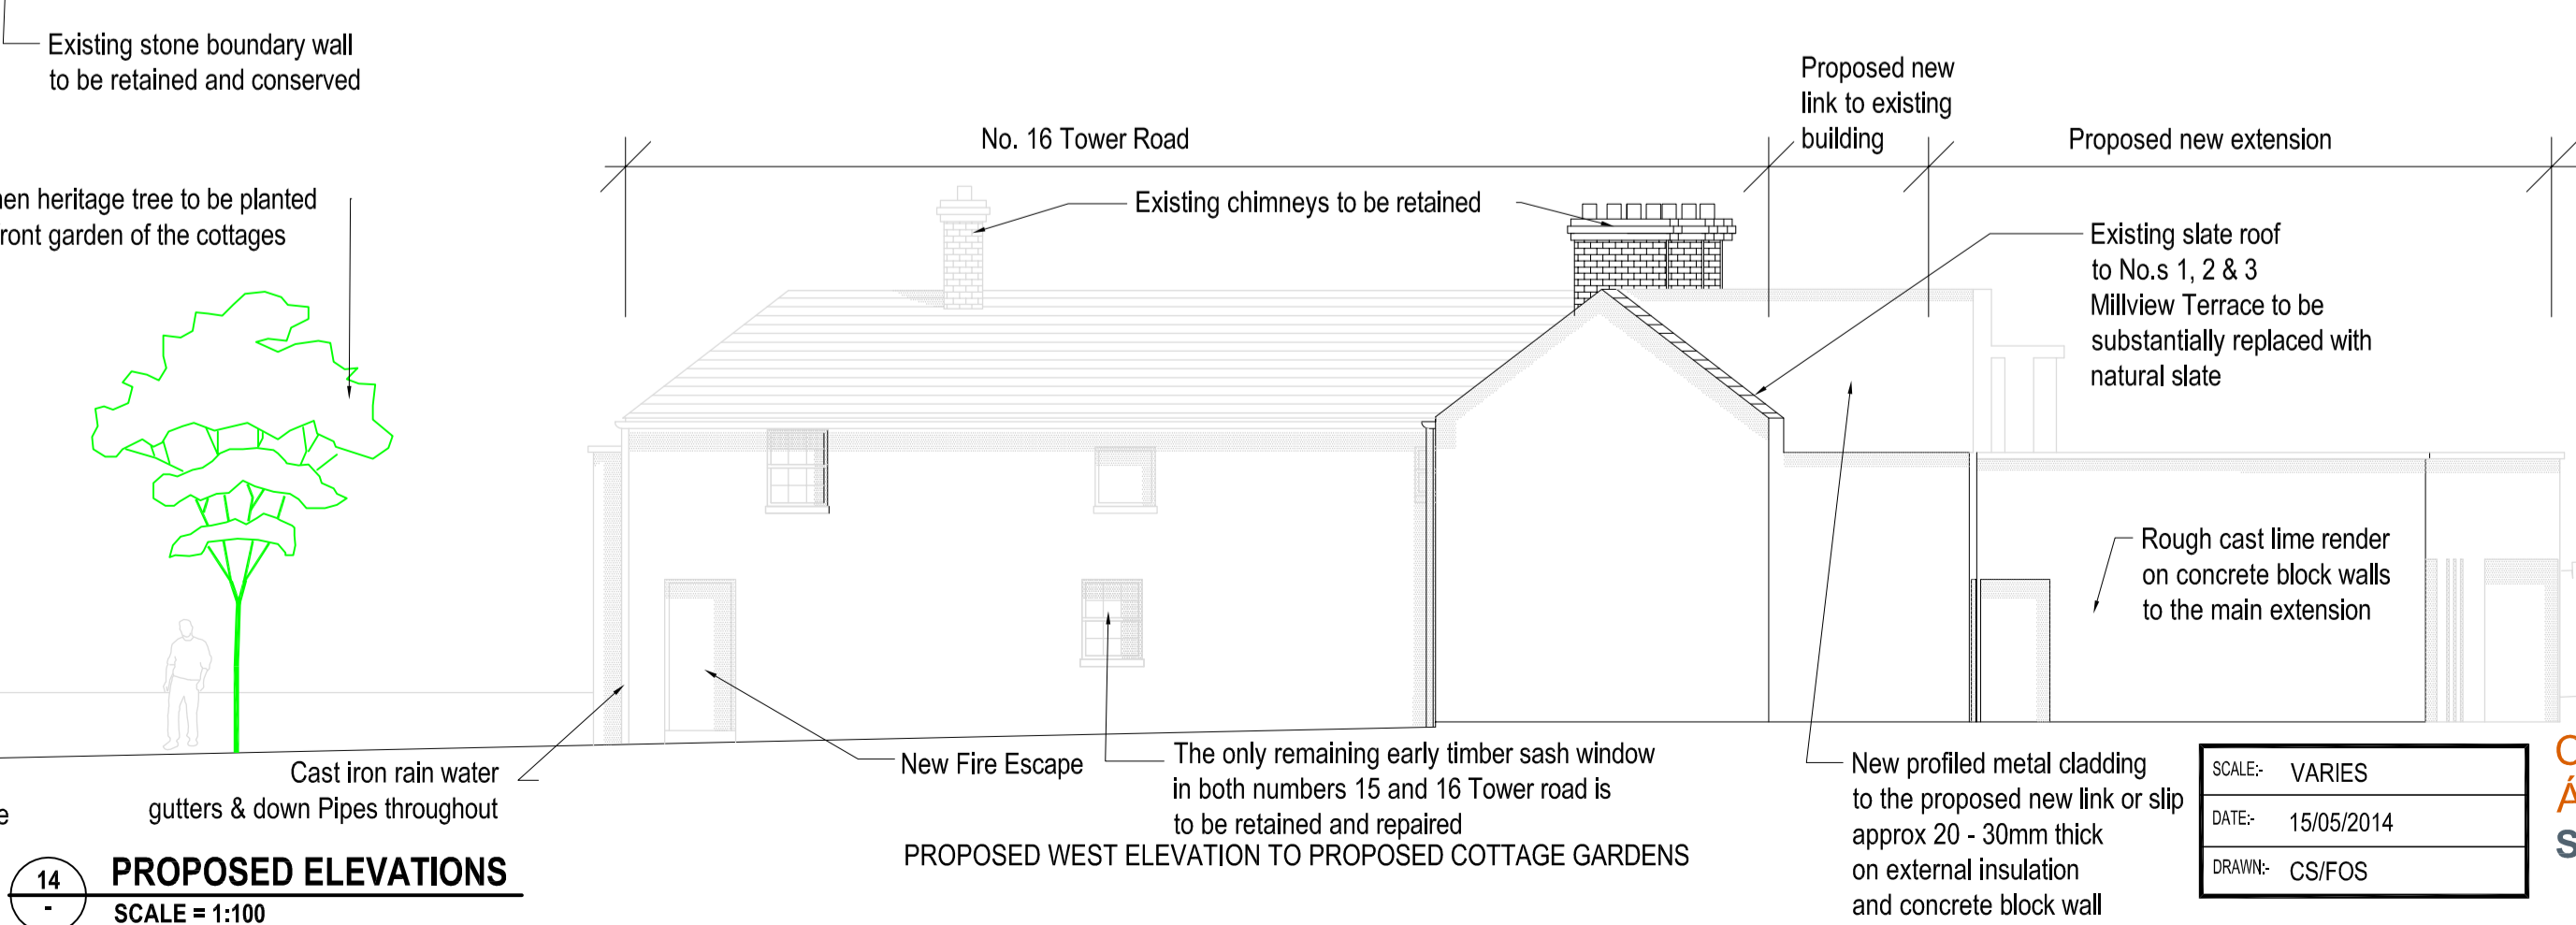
Existing stone boundary wall to be retained and conserved

Proposed new link to existing building

No. 16 Tower Road

Proposed new extension

en heritage tree to be planted ront garden of the cottages

Existing chimneys to be retained

Existing slate roof to No.s 1, 2 & 3 Millview Terrace to be substantially replaced with natural slate

Rough cast lime render on concrete block walls to the main extension

Cast iron rain water gutters & down Pipes throughout

e

New Fire Escape

The only remaining early timber sash window in both numbers 15 and 16 Tower road is to be retained and repaired

PROPOSED WEST ELEVATION TO PROPOSED COTTAGE GARDENS

New profiled metal cladding to the proposed new link or slip approx 20 - 30mm thick on external insulation and concrete block wall

| SCALE:- | VARIES |
|---|---|
| DATE:- | 15/05/2014 |
| DRAWN:- | CS/FOS |

C
Á
S

14
-
PROPOSED ELEVATIONS
SCALE = 1:100